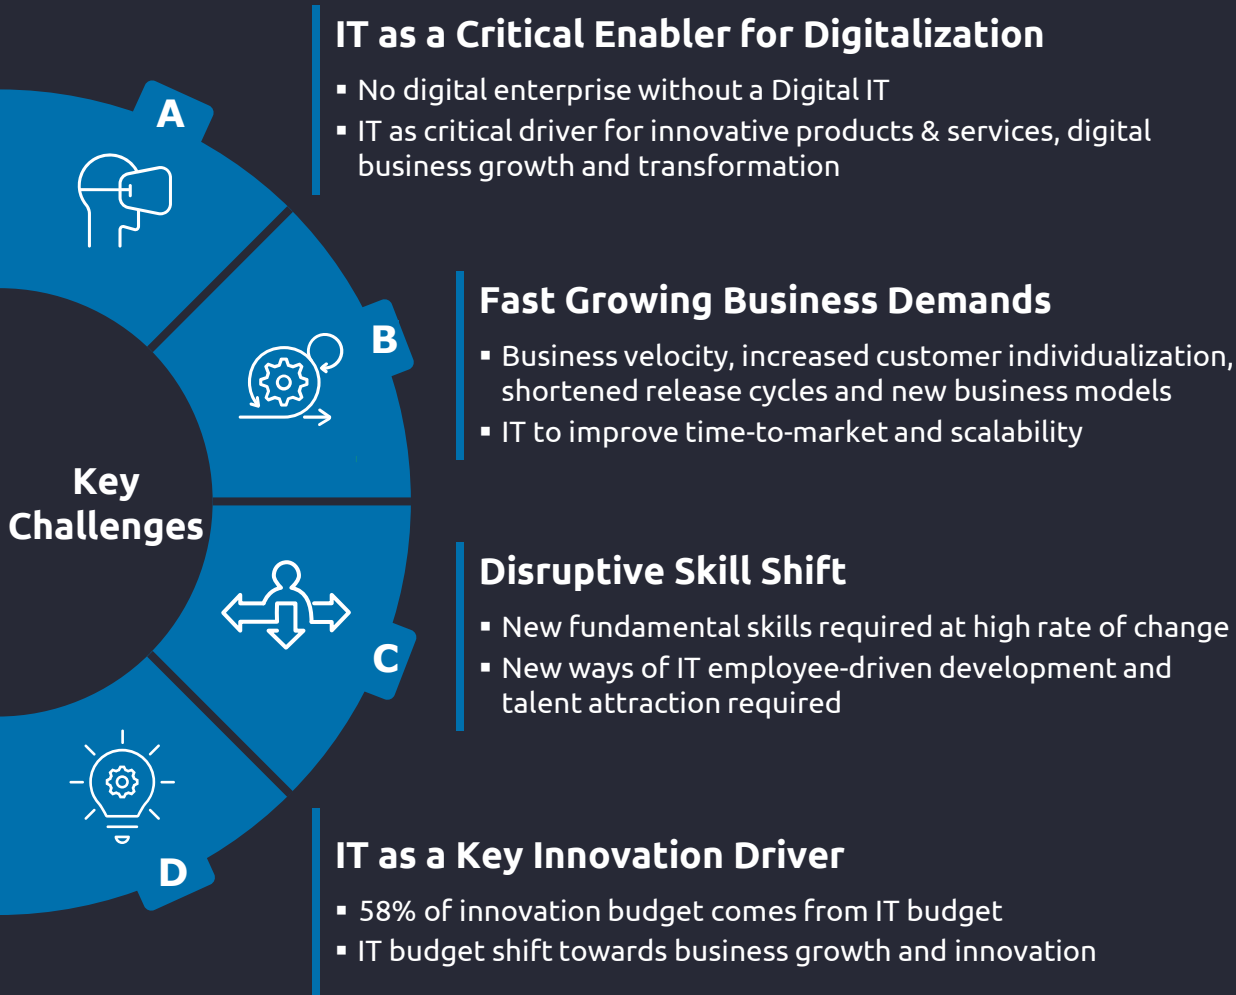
Key Challenges

A

IT as a Critical Enabler for Digitalization

▪ No digital enterprise without a Digital IT
▪ IT as critical driver for innovative products & services, digital business growth and transformation

B

Fast Growing Business Demands

▪ Business velocity, increased customer individualization, shortened release cycles and new business models
▪ IT to improve time-to-market and scalability

C

Disruptive Skill Shift

▪ New fundamental skills required at high rate of change
▪ New ways of IT employee-driven development and talent attraction required

D

IT as a Key Innovation Driver

▪ 58% of innovation budget comes from IT budget
▪ IT budget shift towards business growth and innovation